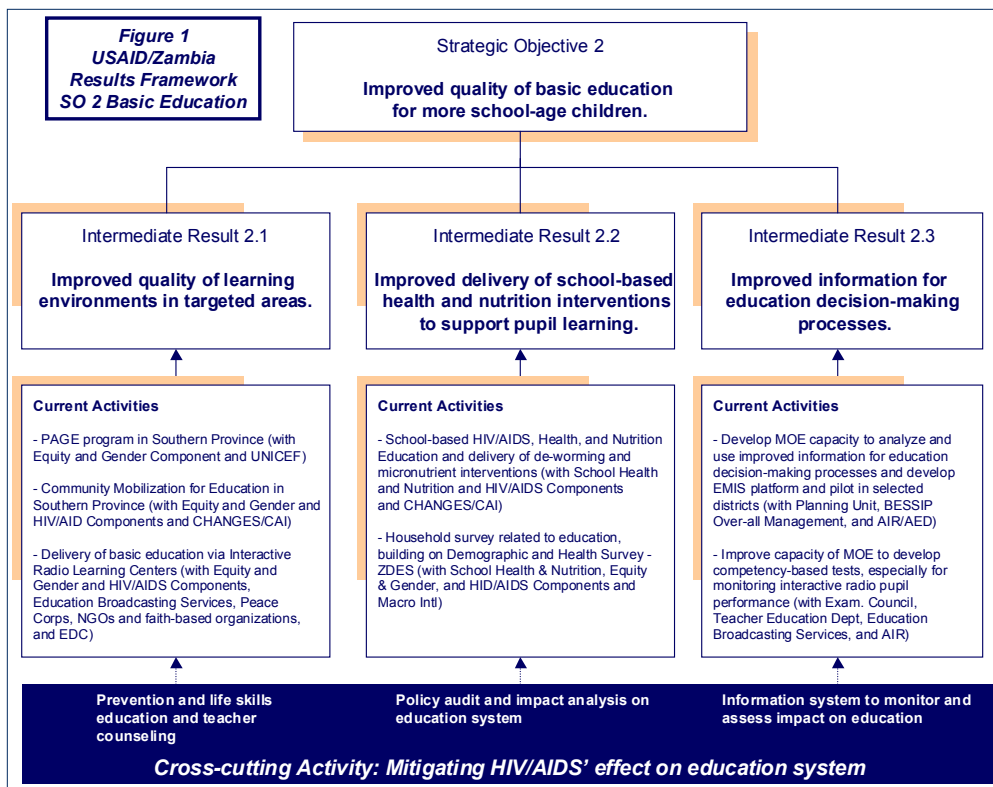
Figure 1
USAID/Zambia
Results Framework
SO 2 Basic Education

Strategic Objective 2

Improved quality of basic education for more school-age children.

Intermediate Result 2.1

Improved quality of learning environments in targeted areas.

Intermediate Result 2.2

Improved delivery of school-based health and nutrition interventions to support pupil learning.

Intermediate Result 2.3

Improved information for education decision-making processes.

Current Activities

- PAGE program in Southern Province (with Equity and Gender Component and UNICEF)

- Community Mobilization for Education in Southern Province (with Equity and Gender and HIV/AID Components and CHANGES/CAI)

- Delivery of basic education via Interactive Radio Learning Centers (with Equity and Gender and HIV/AIDS Components, Education Broadcasting Services, Peace Corps, NGOs and faith-based organizations, and EDC)

Current Activities

- School-based HIV/AIDS, Health, and Nutrition Education and delivery of de-worming and micronutrient interventions (with School Health and Nutrition and HIV/AIDS Components and CHANGES/CAI)

- Household survey related to education, building on Demographic and Health Survey - ZDES (with School Health & Nutrition, Equity & Gender, and HID/AIDS Components and Macro Intl)

Current Activities

- Develop MOE capacity to analyze and use improved information for education decision-making processes and develop EMIS platform and pilot in selected districts (with Planning Unit, BESSIP Over-all Management, and AIR/AED)

- Improve capacity of MOE to develop competency-based tests, especially for monitoring interactive radio pupil performance (with Exam. Council, Teacher Education Dept, Education Broadcasting Services, and AIR)

Prevention and life skills education and teacher counseling

Policy audit and impact analysis on education system

Information system to monitor and assess impact on education

Cross-cutting Activity: Mitigating HIV/AIDS' effect on education system